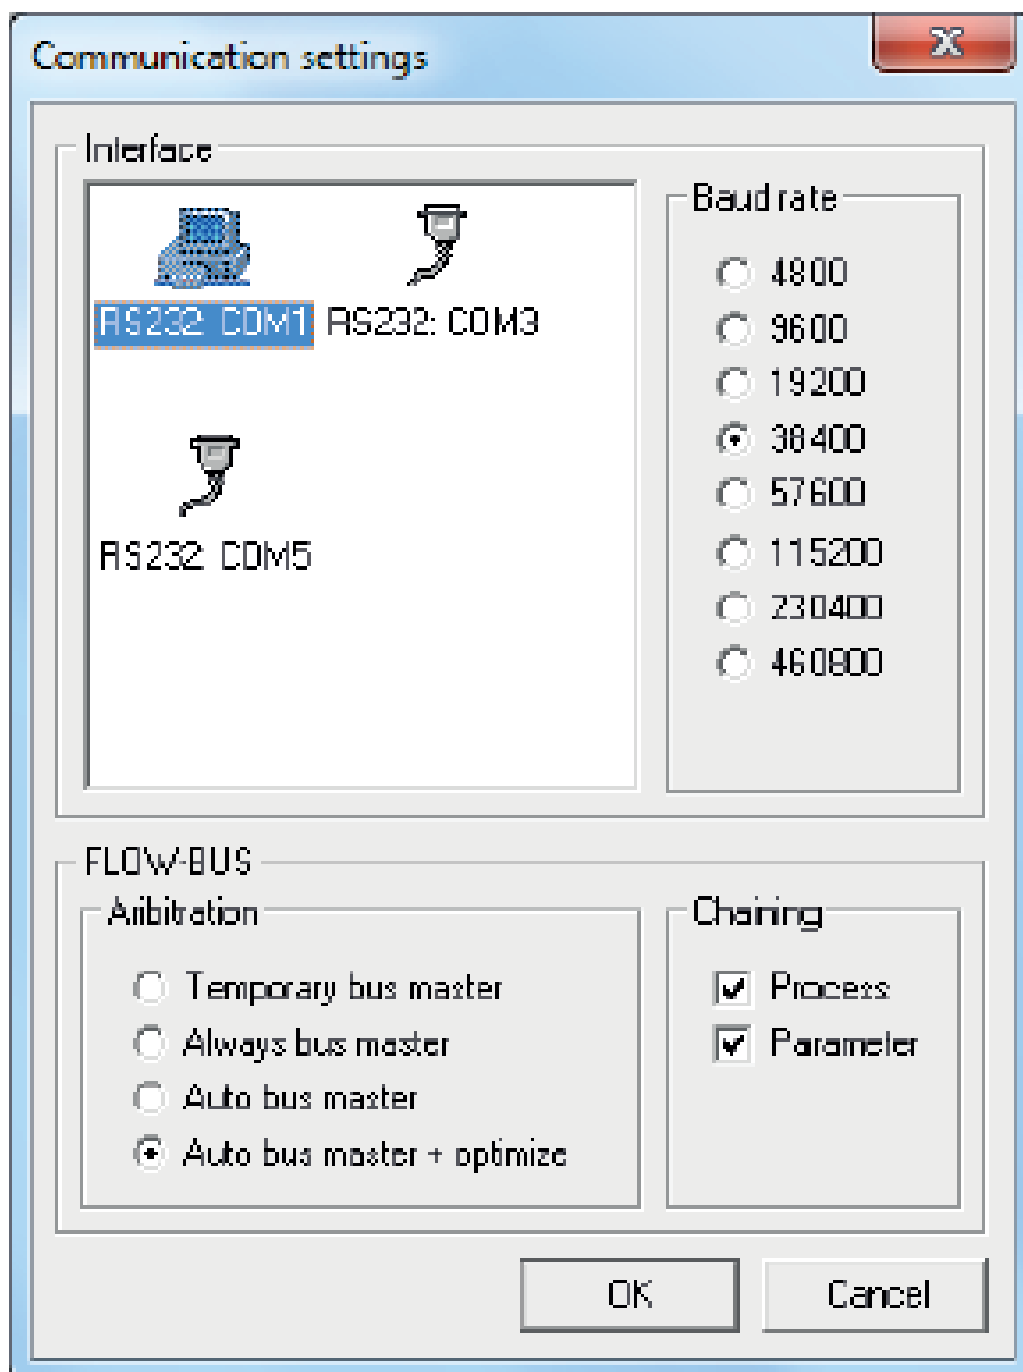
Communication settings

X

Interface

RS232: COM1
RS232: COM3
RS232: COM5

Baud rate
4800
9600
19200
38400
57600
115200
230400
460800

FLOW-BUS

Arbitration
Temporary bus master
Always bus master
Auto bus master
Auto bus master + optimize

Chaining
Process
Parameter

OK
Cancel